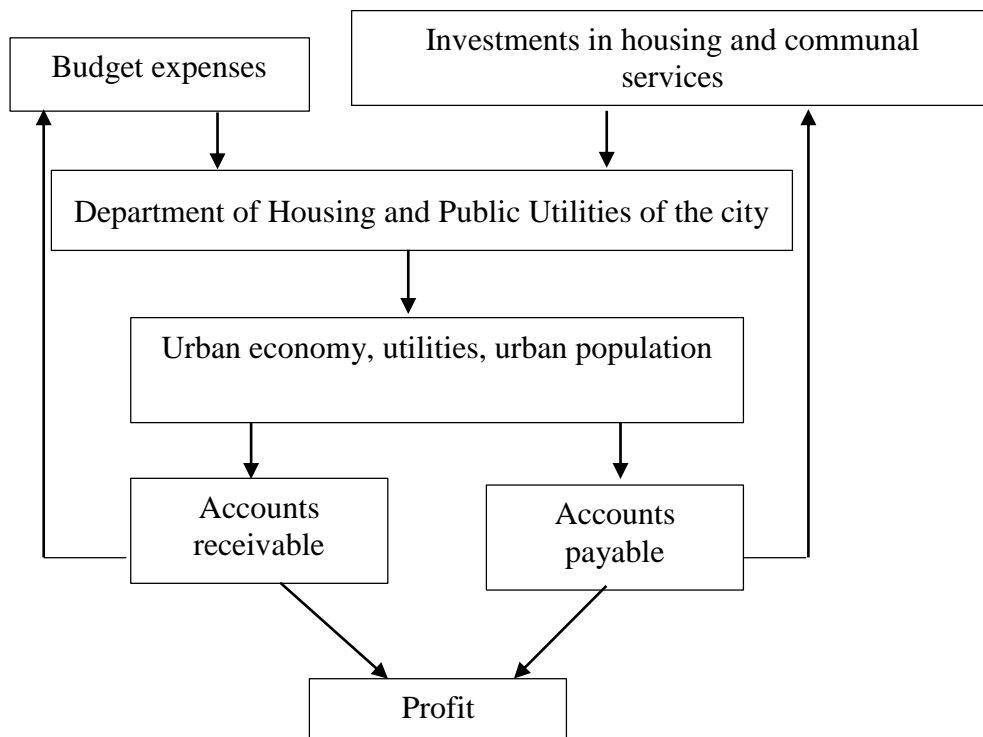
Budget expenses

Investments in housing and communal services

Department of Housing and Public Utilities of the city

Urban economy, utilities, urban population

Accounts receivable

Accounts payable

Profit